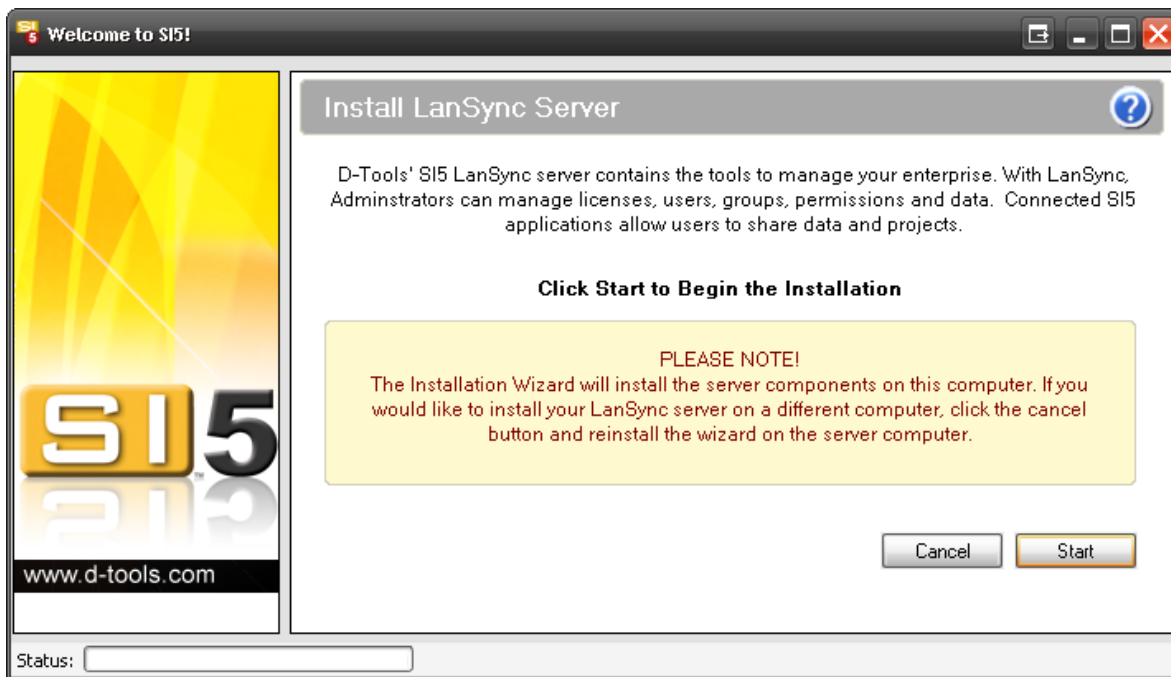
Welcome to SI5!

SI5
TM
www.d-tools.com

Install LanSync Server

D-Tools' SI5 LanSync server contains the tools to manage your enterprise. With LanSync, Adminstrators can manage licenses, users, groups, permissions and data. Connected SI5 applications allow users to share data and projects.

Click Start to Begin the Installation

PLEASE NOTE!
The Installation Wizard will install the server components on this computer. If you would like to install your LanSync server on a different computer, click the cancel button and reinstall the wizard on the server computer.

Cancel
Start

Status: